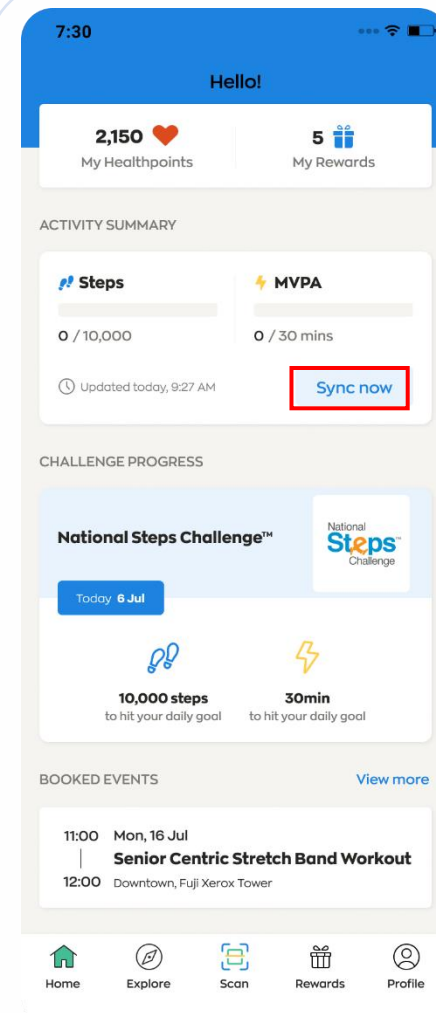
7:30

Hello!

2,150
My Healthpoints

5
My Rewards

ACTIVITY SUMMARY

Steps
0 / 10,000

MVPA
0 / 30 mins

Updated today, 9:27 AM

Sync now

CHALLENGE PROGRESS

National Steps Challenge™

National Steps™ Challenge

Today 6 Jul

10,000 steps
to hit your daily goal

30min
to hit your daily goal

BOOKED EVENTS

View more

11:00 Mon, 16 Jul
Senior Centric Stretch Band Workout
12:00 Downtown, Fuji Xerox Tower

Home
Explore
Scan
Rewards
Profile